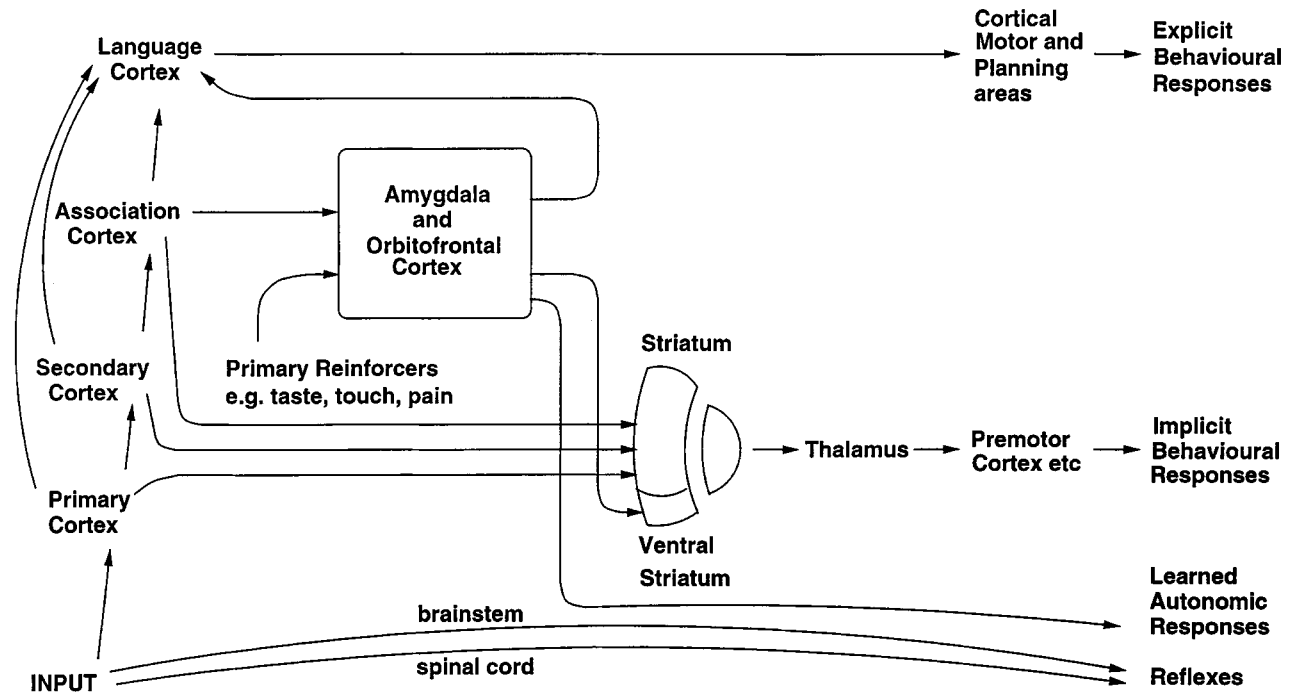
Language Cortex

Cortical Motor and Planning areas

Explicit Behavioural Responses

Association Cortex

Amygdala and Orbitofrontal Cortex

Secondary Cortex

Primary Reinforcers e.g. taste, touch, pain

Striatum

Thalamus

Premotor Cortex etc

Implicit Behavioural Responses

Primary Cortex

Ventral Striatum

Learned Autonomic Responses

brainstem

INPUT

spinal cord

Reflexes